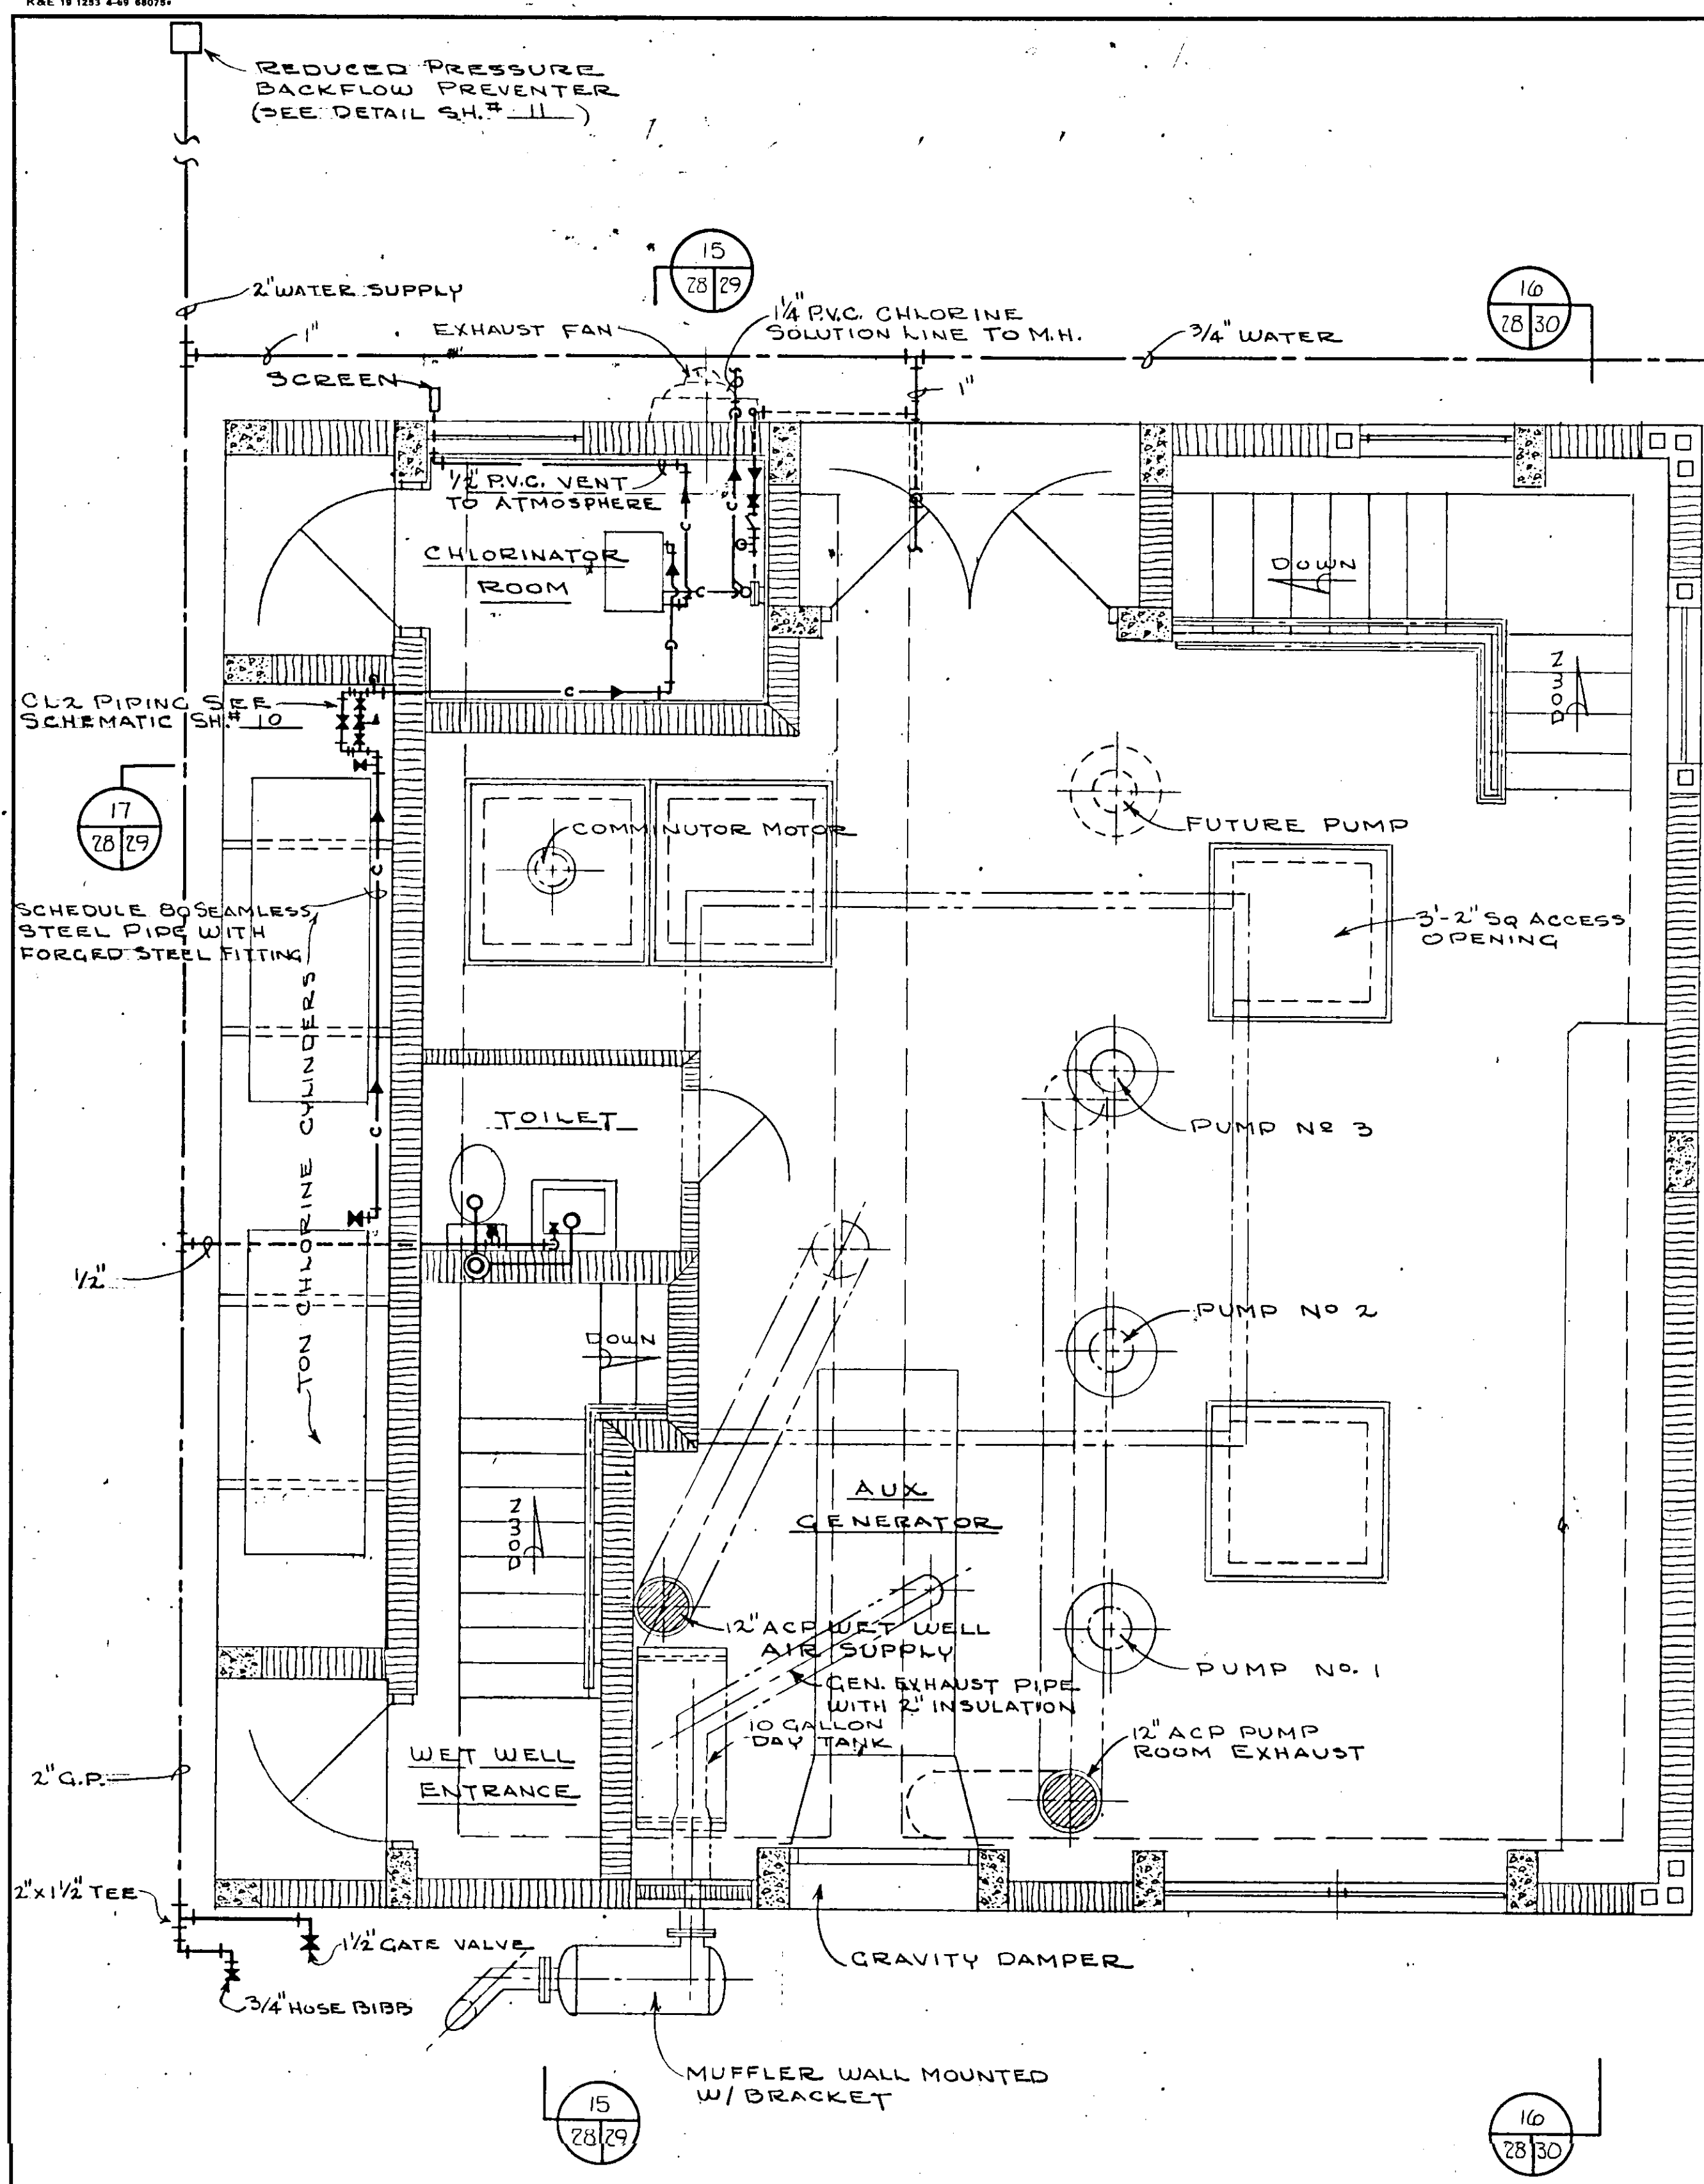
K&E 19 1253 4-69 68075

REDUCED PRESSURE BACKFLOW PREVENTER (SEE DETAIL SH.# 11)

15
28 29

16
28 30

2" WATER SUPPLY

1"

EXHAUST FAN

1¼" P.V.C. CHLORINE SOLUTION LINE TO M.H.

3/4" WATER

SCREEN

1"

½" P.V.C. VENT TO ATMOSPHERE

CHLORINATOR ROOM

DOWN

CL2 PIPING SEE SCHEMATIC SH.# 10

DOWN

17
28 29

COMMINUTOR MOTOR

FUTURE PUMP

SCHEDULE 80 SEAMLESS STEEL PIPE WITH FORGED STEEL FITTING

3'-2" SQ ACCESS OPENING

TON CHLORINE CYLINDERS

PUMP Nº 3

TOILET

½"

PUMP Nº 2

DOWN

DOWN

AUX. GENERATOR

12" ACP WET WELL AIR SUPPLY

PUMP No. 1

GEN. EXHAUST PIPE WITH 2" INSULATION

10 GALLON DAY TANK

12" ACP PUMP ROOM EXHAUST

WET WELL ENTRANCE

2" G.P.

2"x1½" TEE

1½" GATE VALVE

GRAVITY DAMPER

3/4" HOSE BIBB

MUFFLER WALL MOUNTED W/ BRACKET

15
28 29

16
28 30